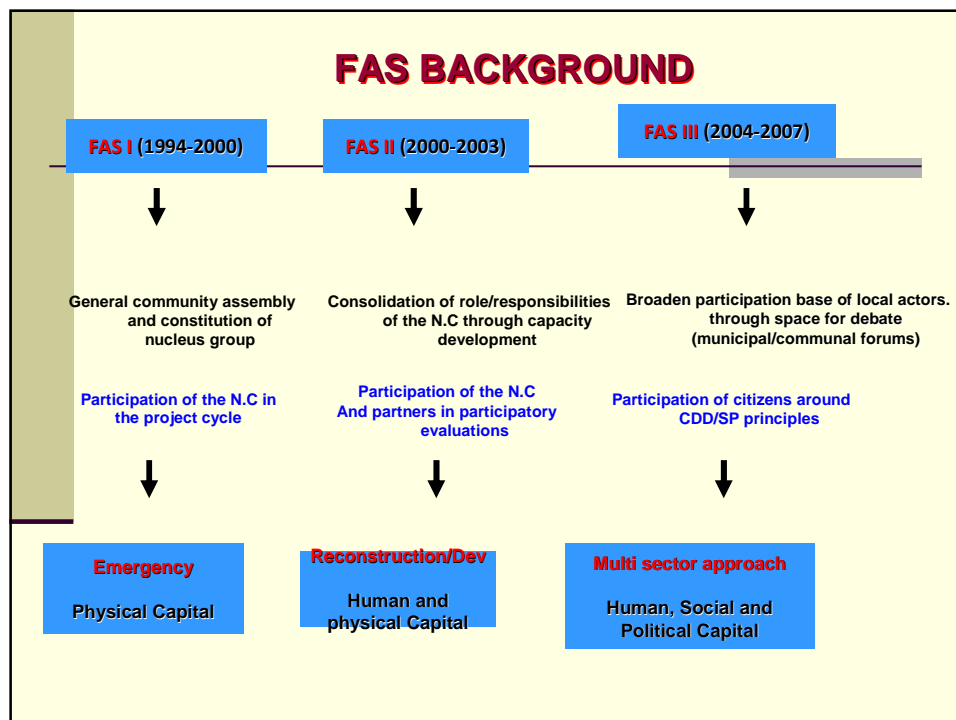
FAS BACKGROUND

FAS I (1994-2000)

FAS II (2000-2003)

FAS III (2004-2007)

General community assembly and constitution of nucleus group

Participation of the N.C in the project cycle

Consolidation of role/responsibilities of the N.C through capacity development

Participation of the N.C And partners in participatory evaluations

Broaden participation base of local actors. through space for debate (municipal/communal forums)

Participation of citizens around CDD/SP principles

Emergency

Physical Capital

Reconstruction/Dev

Human and physical Capital

Multi sector approach

Human, Social and Political Capital